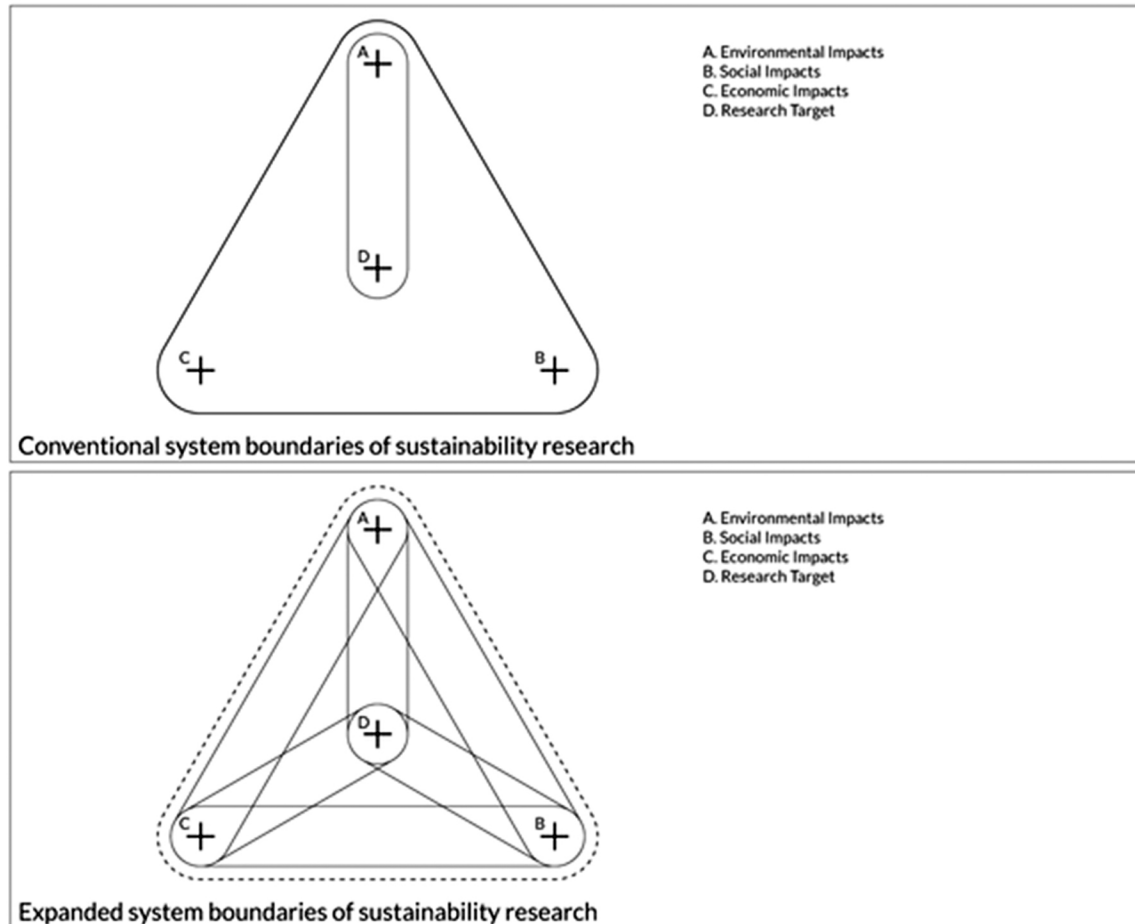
A
D
C
B

A. Environmental Impacts
B. Social Impacts
C. Economic Impacts
D. Research Target

Conventional system boundaries of sustainability research

A
D
C
B

A. Environmental Impacts
B. Social Impacts
C. Economic Impacts
D. Research Target

Expanded system boundaries of sustainability research